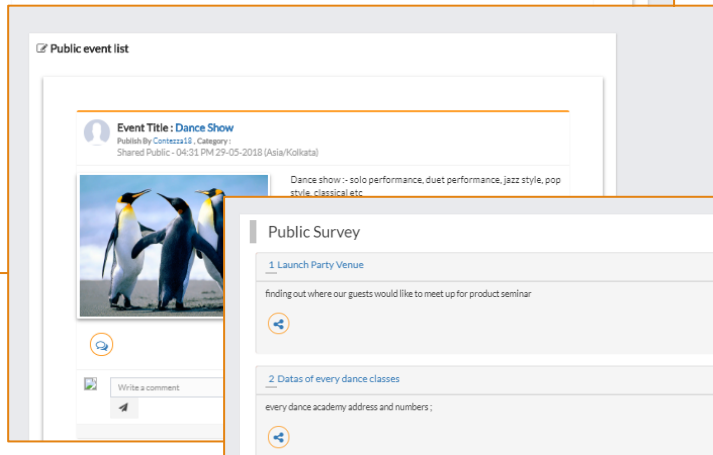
Public event list

Event Title : Dance Show
Publish By Contezza18 , Category :
Shared Public - 04:31 PM 29-05-2018 (Asia/Kolkata)

Dance show :- solo performance, duet performance, jazz style, pop style, classical etc

Write a comment

Public Survey

1 Launch Party Venue

finding out where our guests would like to meet up for product seminar

2 Datas of every dance classes

every dance academy address and numbers ;